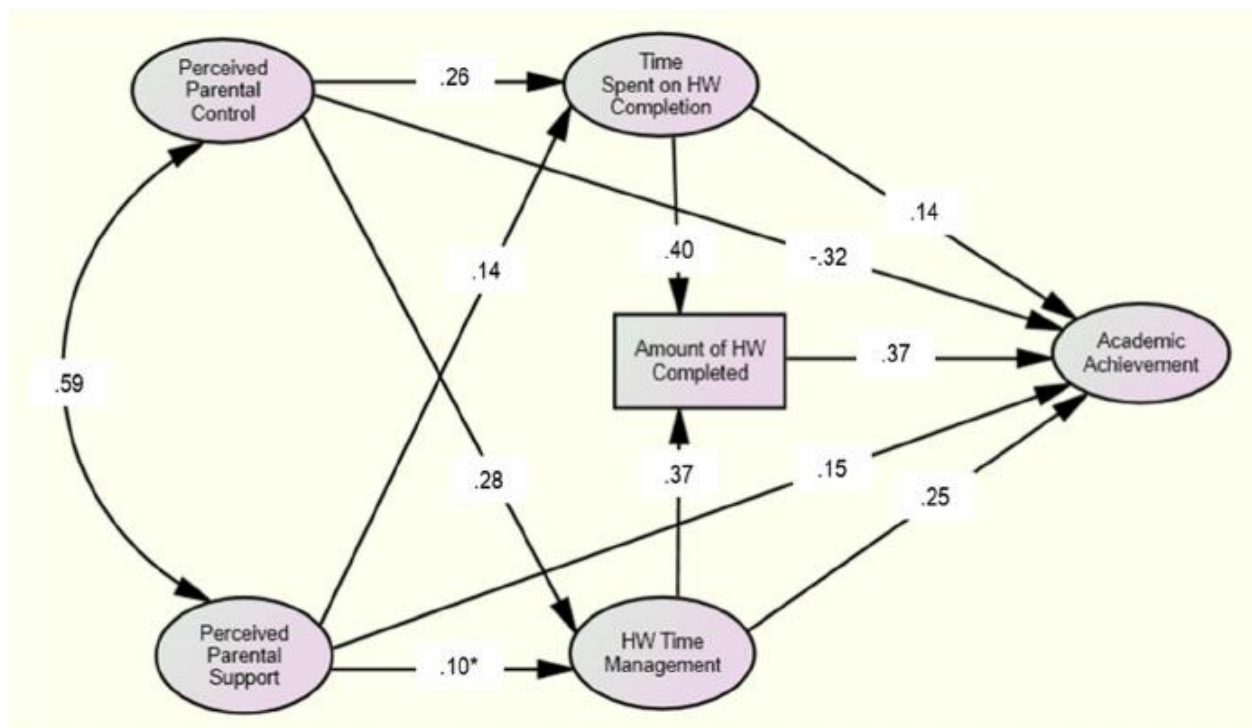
Perceived Parental Control

.26

Time Spent on HW Completion

.14

.40

-.32

.14

.59

Amount of HW Completed

.37

Academic Achievement

.28

.37

.15

.25

Perceived Parental Support

.10*

HW Time Management